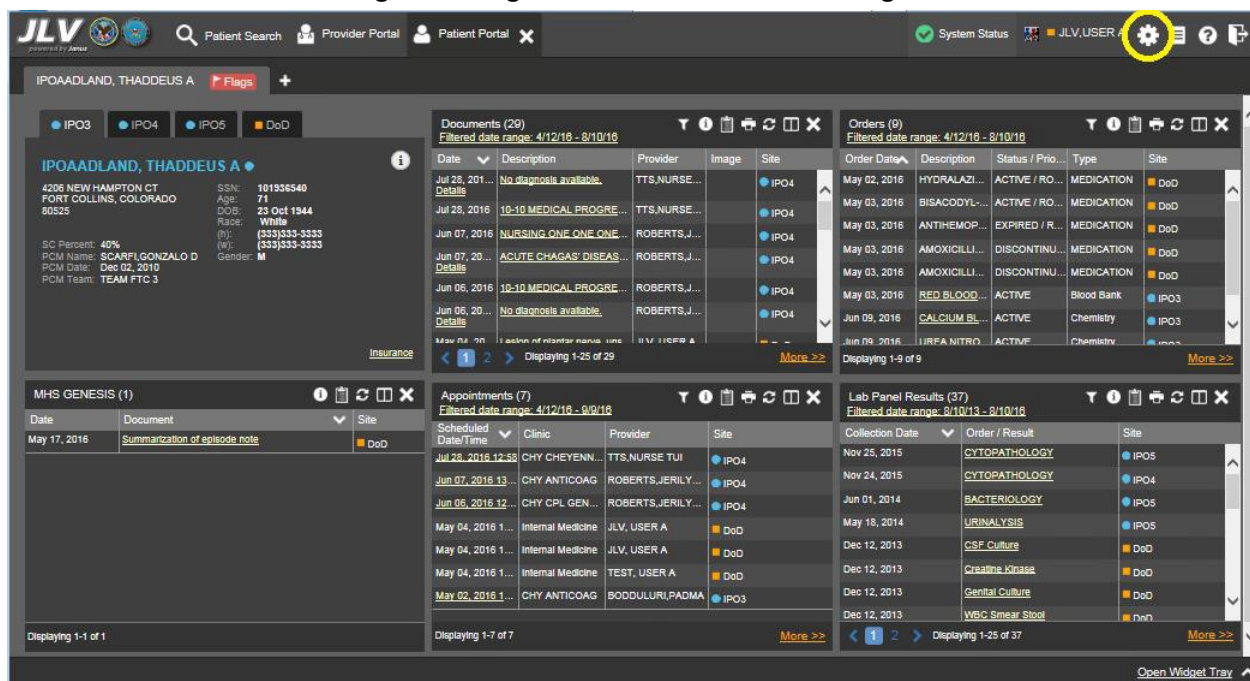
JLV powered by Janus

Patient Search   Provider Portal   Patient Portal

System Status   JLV,USER A

IPOAADLAND, THADDEUS A   Flags   +

IPO3   IPO4   IPO5   DoD

IPOAADLAND, THADDEUS A

4206 NEW HAMPTON CT
FORT COLLINS, COLORADO
80525

SSN: 101936540
Age: 71
DOB: 23 Oct 1944
Race: White
(h): (333)333-3333
(w): (333)333-3333
Gender: M

SC Percent: 40%
PCM Name: SCARFI,GONZALO D
PCM Date: Dec 02, 2010
PCM Team: TEAM FTC 3

Insurance

Documents (29)
Filtered date range: 4/12/16 - 8/10/16

| Date | Description | Provider | Image | Site |
|---|---|---|---|---|
| Jul 28, 201... Details | No diagnosis available. | TTS,NURSE... | | IPO4 |
| Jul 28, 2016 | 10-10 MEDICAL PROGRE... | TTS,NURSE... | | IPO4 |
| Jun 07, 2016 | NURSING ONE ONE ONE... | ROBERTS,J... | | IPO4 |
| Jun 07, 20... Details | ACUTE CHAGAS' DISEAS... | ROBERTS,J... | | IPO4 |
| Jun 06, 2016 | 10-10 MEDICAL PROGRE... | ROBERTS,J... | | IPO4 |
| Jun 06, 20... Details | No diagnosis available. | ROBERTS,J... | | IPO4 |
| May 04, 20... | Lesion of plantar nerve, uns... | JLV, USER A | | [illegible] |

1 2 Displaying 1-25 of 29   More >>

Orders (9)
Filtered date range: 4/12/16 - 8/10/16

| Order Date | Description | Status / Prio... | Type | Site |
|---|---|---|---|---|
| May 02, 2016 | HYDRALAZI... | ACTIVE / RO... | MEDICATION | DoD |
| May 03, 2016 | BISACODYL-... | ACTIVE / RO... | MEDICATION | DoD |
| May 03, 2016 | ANTIHEMOP... | EXPIRED / R... | MEDICATION | DoD |
| May 03, 2016 | AMOXICILLI... | DISCONTINU... | MEDICATION | DoD |
| May 03, 2016 | AMOXICILLI... | DISCONTINU... | MEDICATION | DoD |
| May 03, 2016 | RED BLOOD... | ACTIVE | Blood Bank | IPO3 |
| Jun 09, 2016 | CALCIUM BL... | ACTIVE | Chemistry | IPO3 |
| Jun 09, 2016 | UREA NITRO... | ACTIVE | Chemistry | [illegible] |

Displaying 1-9 of 9   More >>

MHS GENESIS (1)

| Date | Document | Site |
|---|---|---|
| May 17, 2016 | Summarization of episode note | DoD |

Displaying 1-1 of 1

Appointments (7)
Filtered date range: 4/12/16 - 9/9/16

| Scheduled Date/Time | Clinic | Provider | Site |
|---|---|---|---|
| Jul 28, 2016 12:58 | CHY CHEYENN... | TTS,NURSE TUI | IPO4 |
| Jun 07, 2016 13... | CHY ANTICOAG | ROBERTS,JERILY... | IPO4 |
| Jun 06, 2016 12... | CHY CPL GEN... | ROBERTS,JERILY... | IPO4 |
| May 04, 2016 1... | Internal Medicine | JLV, USER A | DoD |
| May 04, 2016 1... | Internal Medicine | JLV, USER A | DoD |
| May 04, 2016 1... | Internal Medicine | TEST, USER A | DoD |
| May 02, 2016 1... | CHY ANTICOAG | BODDULURI,PADMA | IPO3 |

Displaying 1-7 of 7   More >>

Lab Panel Results (37)
Filtered date range: 8/10/13 - 8/10/16

| Collection Date | Order / Result | Site |
|---|---|---|
| Nov 25, 2015 | CYTOPATHOLOGY | IPO5 |
| Nov 24, 2015 | CYTOPATHOLOGY | IPO4 |
| Jun 01, 2014 | BACTERIOLOGY | IPO5 |
| May 18, 2014 | URINALYSIS | IPO5 |
| Dec 12, 2013 | CSF Culture | DoD |
| Dec 12, 2013 | Creatine Kinase | DoD |
| Dec 12, 2013 | Genital Culture | DoD |
| Dec 12, 2013 | WBC Smear Stool | DoD |

1 2 Displaying 1-25 of 37   More >>

Open Widget Tray